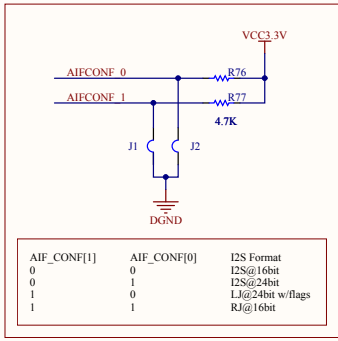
VCC3.3V

AIFCONF_0

R76

AIFCONF_1

R77

4.7K

J1

J2

DGND

| AIF_CONF[1] | AIF_CONF[0] | I2S Format |
|---|---|---|
| 0 | 0 | I2S@16bit |
| 0 | 1 | I2S@24bit |
| 1 | 0 | LJ@24bit w/flags |
| 1 | 1 | RJ@16bit |